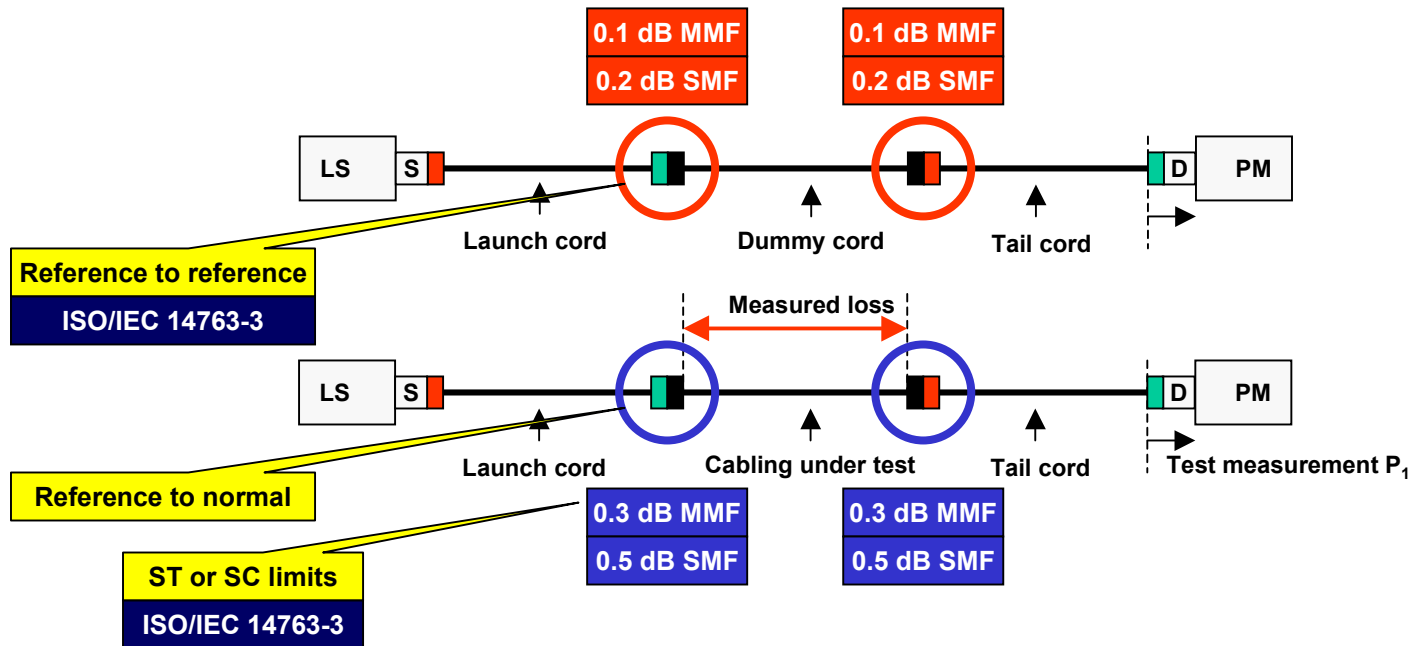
0.1 dB MMF
0.2 dB SMF

0.1 dB MMF
0.2 dB SMF

LS
S
D
PM

Launch cord
Dummy cord
Tail cord

Reference to reference
ISO/IEC 14763-3

Measured loss

LS
S
D
PM

Launch cord
Cabling under test
Tail cord
Test measurement $P_1$

Reference to normal

0.3 dB MMF
0.5 dB SMF

0.3 dB MMF
0.5 dB SMF

ST or SC limits
ISO/IEC 14763-3